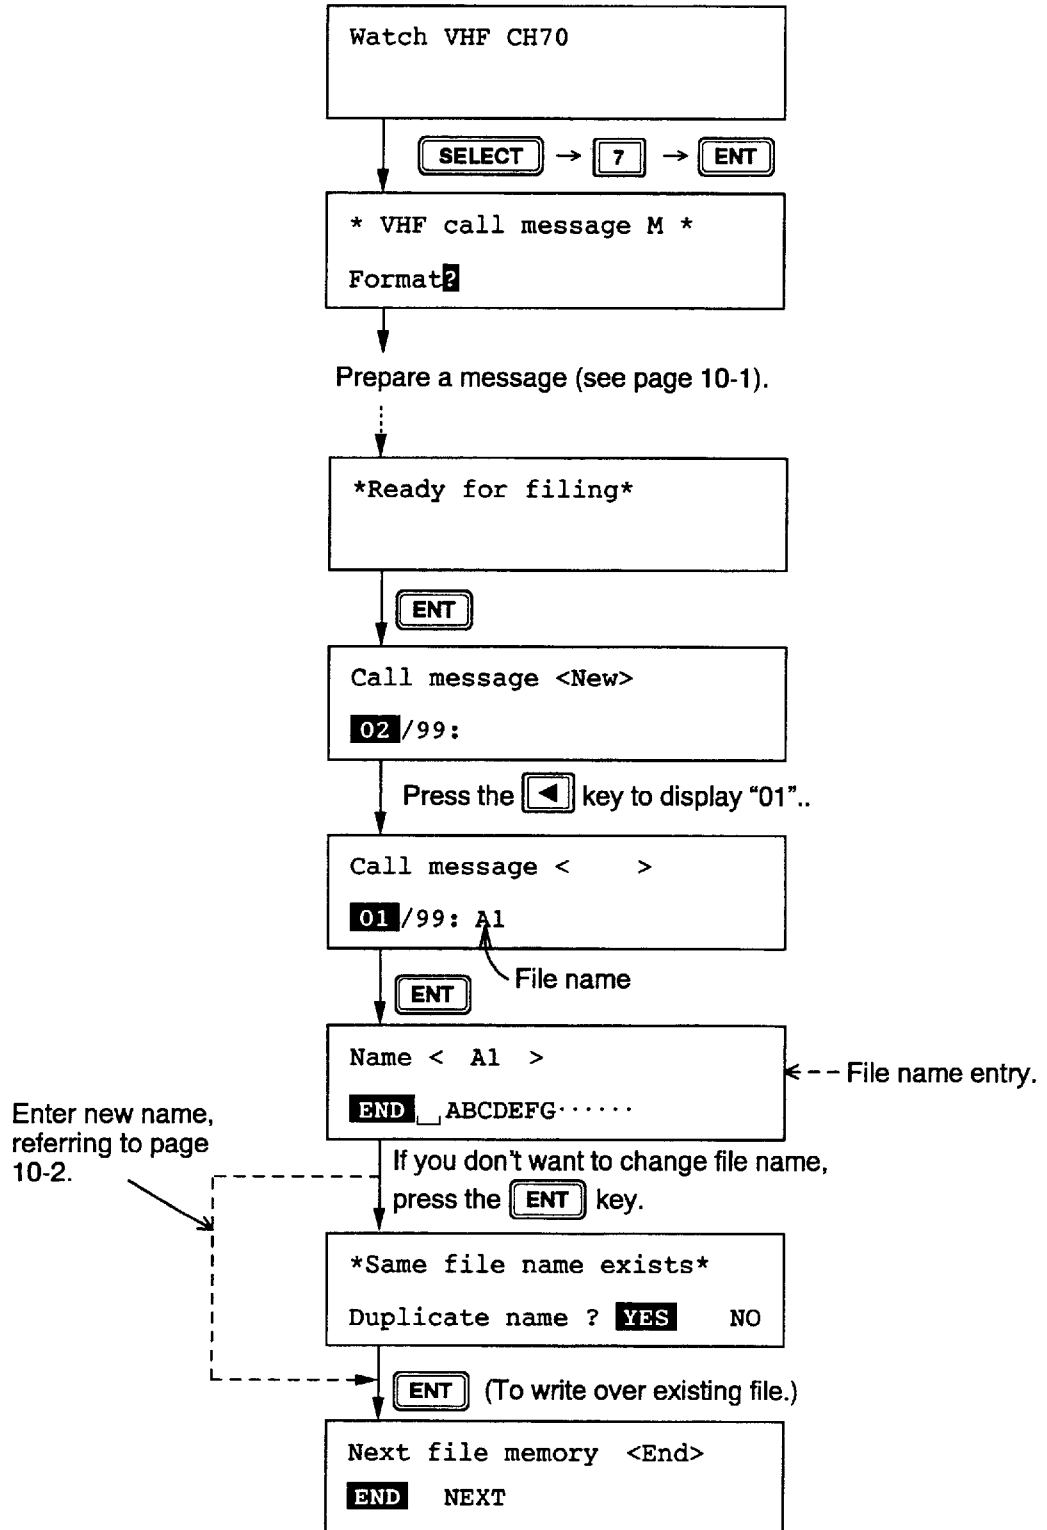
Watch VHF CH70

SELECT → 7 → ENT

* VHF call message M *

Format?

Prepare a message (see page 10-1).

*Ready for filing*

ENT

Call message <New>

02/99:

Press the ◄ key to display "01"..

Call message < >

01/99: A1

ENT

File name

Name < A1 >

END ␣ ABCDEFG······

File name entry.

Enter new name, referring to page 10-2.

If you don't want to change file name, press the ENT key.

*Same file name exists*

Duplicate name ? YES NO

ENT (To write over existing file.)

Next file memory <End>

END NEXT